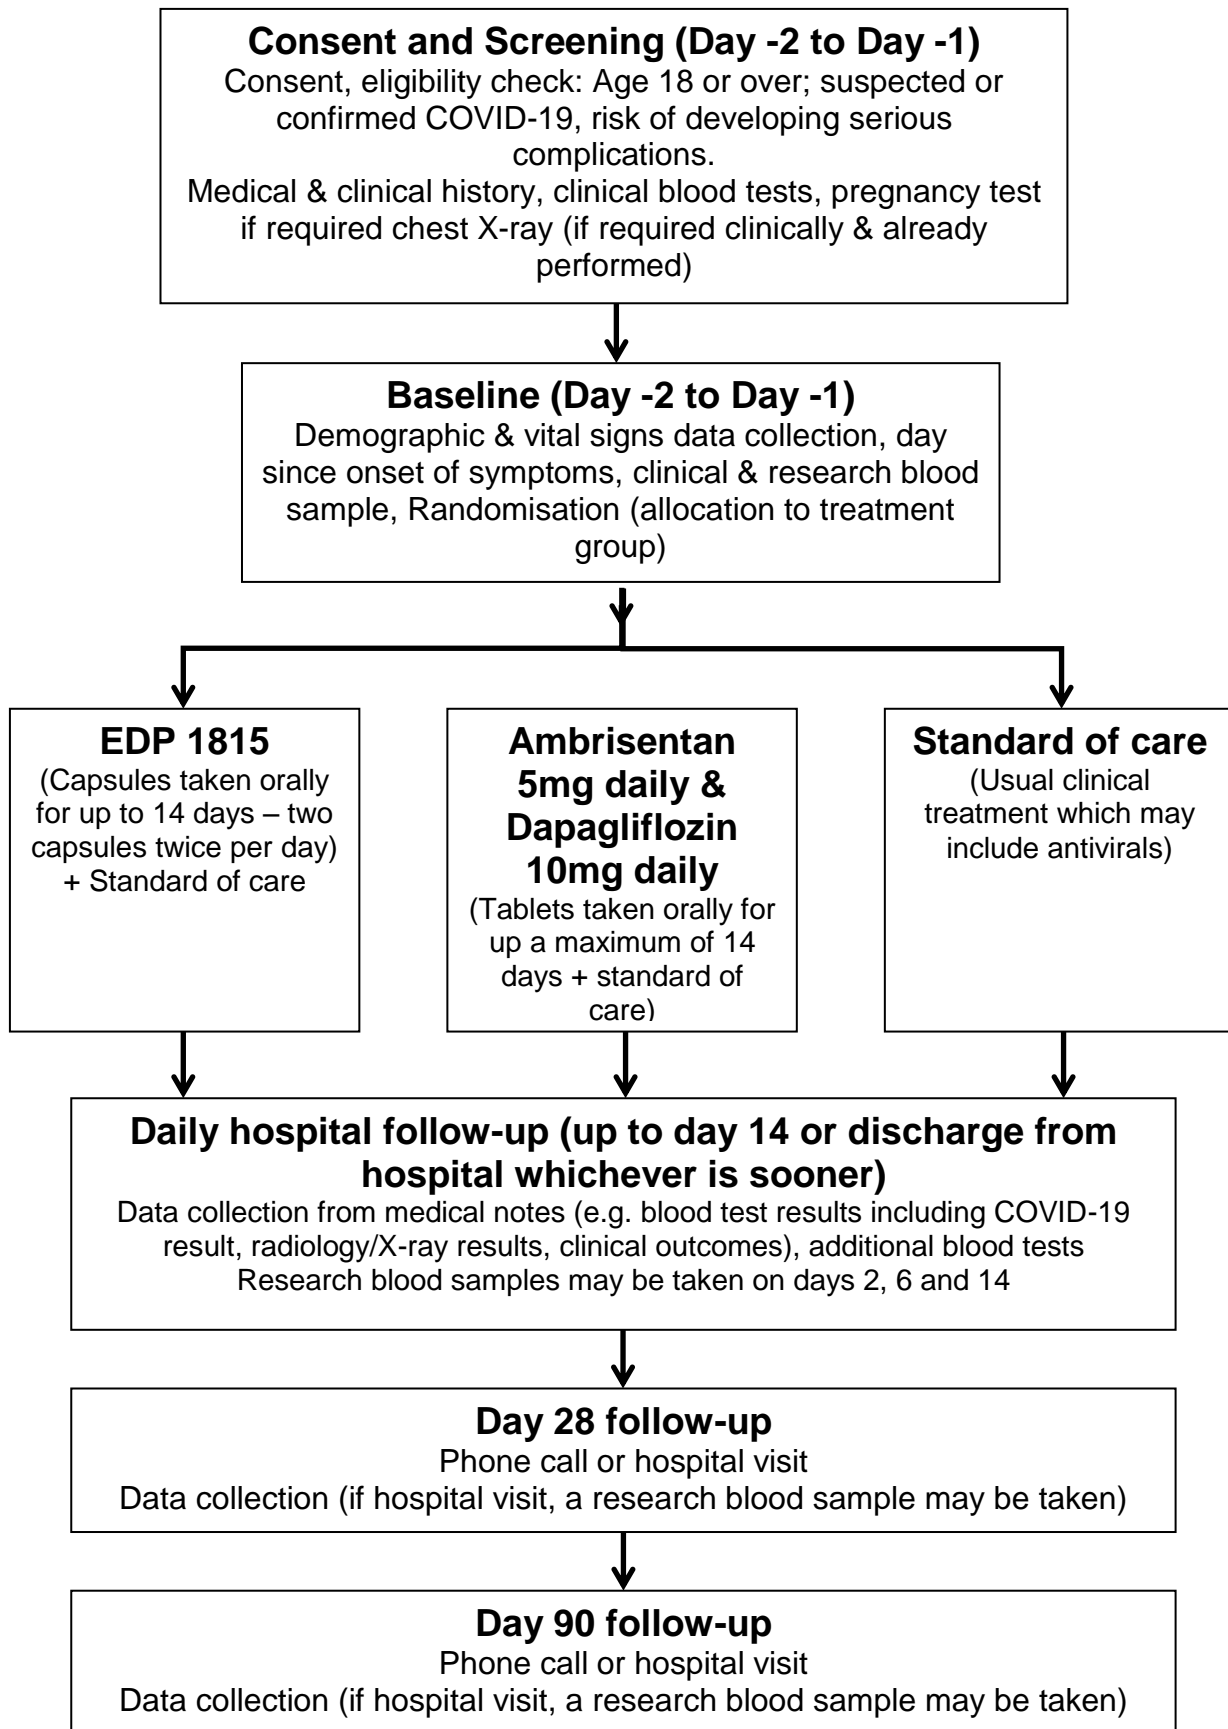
Consent and Screening (Day -2 to Day -1)
Consent, eligibility check: Age 18 or over; suspected or confirmed COVID-19, risk of developing serious complications.
Medical & clinical history, clinical blood tests, pregnancy test if required chest X-ray (if required clinically & already performed)

Baseline (Day -2 to Day -1)
Demographic & vital signs data collection, day since onset of symptoms, clinical & research blood sample, Randomisation (allocation to treatment group)

EDP 1815
(Capsules taken orally for up to 14 days – two capsules twice per day) + Standard of care

Ambrisentan 5mg daily & Dapagliflozin 10mg daily
(Tablets taken orally for up a maximum of 14 days + standard of care)

Standard of care
(Usual clinical treatment which may include antivirals)

Daily hospital follow-up (up to day 14 or discharge from hospital whichever is sooner)
Data collection from medical notes (e.g. blood test results including COVID-19 result, radiology/X-ray results, clinical outcomes), additional blood tests
Research blood samples may be taken on days 2, 6 and 14

Day 28 follow-up
Phone call or hospital visit
Data collection (if hospital visit, a research blood sample may be taken)

Day 90 follow-up
Phone call or hospital visit
Data collection (if hospital visit, a research blood sample may be taken)